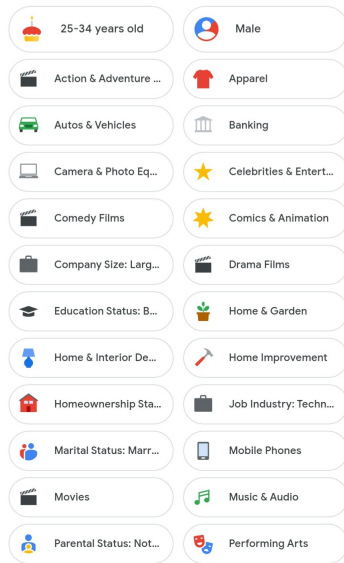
25-34 years old

Male

Action & Adventure ...

Apparel

Autos & Vehicles

Banking

Camera & Photo Eq...

Celebrities & Entert...

Comedy Films

Comics & Animation

Company Size: Larg...

Drama Films

Education Status: B...

Home & Garden

Home & Interior De...

Home Improvement

Homeownership Sta...

Job Industry: Techn...

Marital Status: Marr...

Mobile Phones

Movies

Music & Audio

Parental Status: Not...

Performing Arts